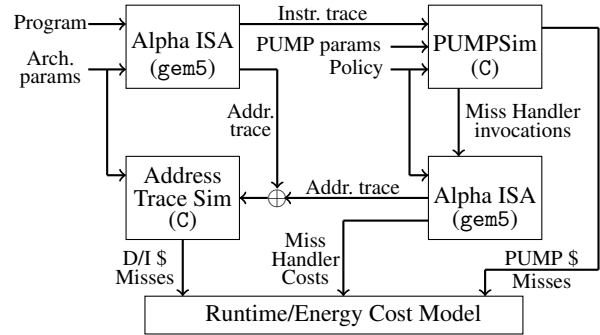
Program

Arch. params

Alpha ISA (gem5)

Instr. trace

PUMP params

Policy

PUMPSim (C)

Addr. trace

Miss Handler invocations

Address Trace Sim (C)

$\oplus$

Addr. trace

Alpha ISA (gem5)

D/I \$ Misses

Miss Handler Costs

PUMP \$ Misses

Runtime/Energy Cost Model